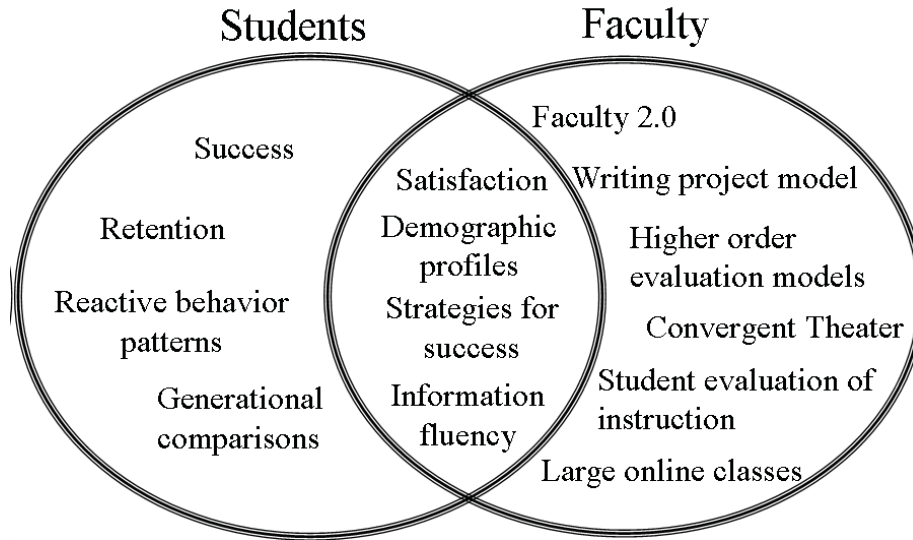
Students

Faculty

Success

Retention

Reactive behavior patterns

Generational comparisons

Satisfaction

Demographic profiles

Strategies for success

Information fluency

Faculty 2.0

Writing project model

Higher order evaluation models

Convergent Theater

Student evaluation of instruction

Large online classes